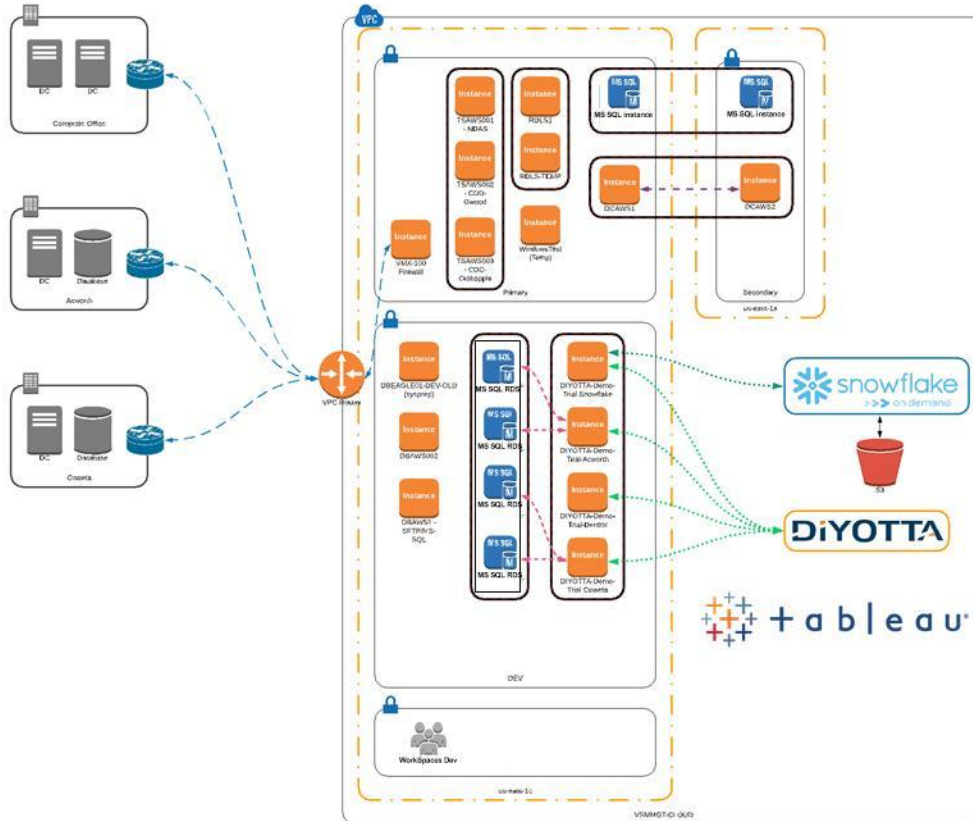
DC DC
Corporate Office
DC Database
Acworth
DC Database
Coweta
VPC
Instance
TSAWS001 - NDAS
Instance
TSAWS002 - CDG-Oxwood
Instance
TSAWS003 - CDG-Oxtoppie
Instance
RDLS1
Instance
RDLS-TEMP
Instance
WindowsTest (Temp)
MS SQL
MS SQL Instance
MS SQL
MS SQL Instance
Instance
DCAWS1
Instance
DCAWS2
Instance
VMX-100 Firewall
Primary
Secondary
us-east-1a
VPC Router
Instance
DBEAGLE01-DEV-OLD (synprep)
Instance
DBAWS001
Instance
DBAWS1 - SFTP/VS-SQL
MS SQL
MS SQL RDS
MS SQL
MS SQL RDS
MS SQL
MS SQL RDS
MS SQL
MS SQL RDS
Instance
DIYOTTA-Demo-Trial Snowflake
Instance
DIYOTTA-Demo-Trial-Acworth
Instance
DIYOTTA-Demo-Trial-Dentor
Instance
DIYOTTA-Demo-Trial Coweta
DEV
snowflake
>>> on demand
S3
DiYOTTA
+ a b | e a u
WorkSpaces Dev
us-east-1c
VSMMGT-CLOUD